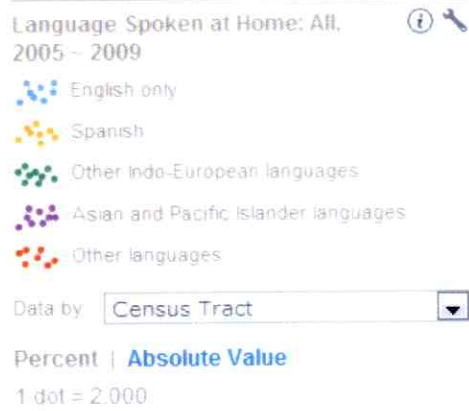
Language Spoken at Home: All, 2005 - 2009

English only

Spanish

Other Indo-European languages

Asian and Pacific Islander languages

Other languages

Data by Census Tract

Percent | Absolute Value

1 dot = 2,000